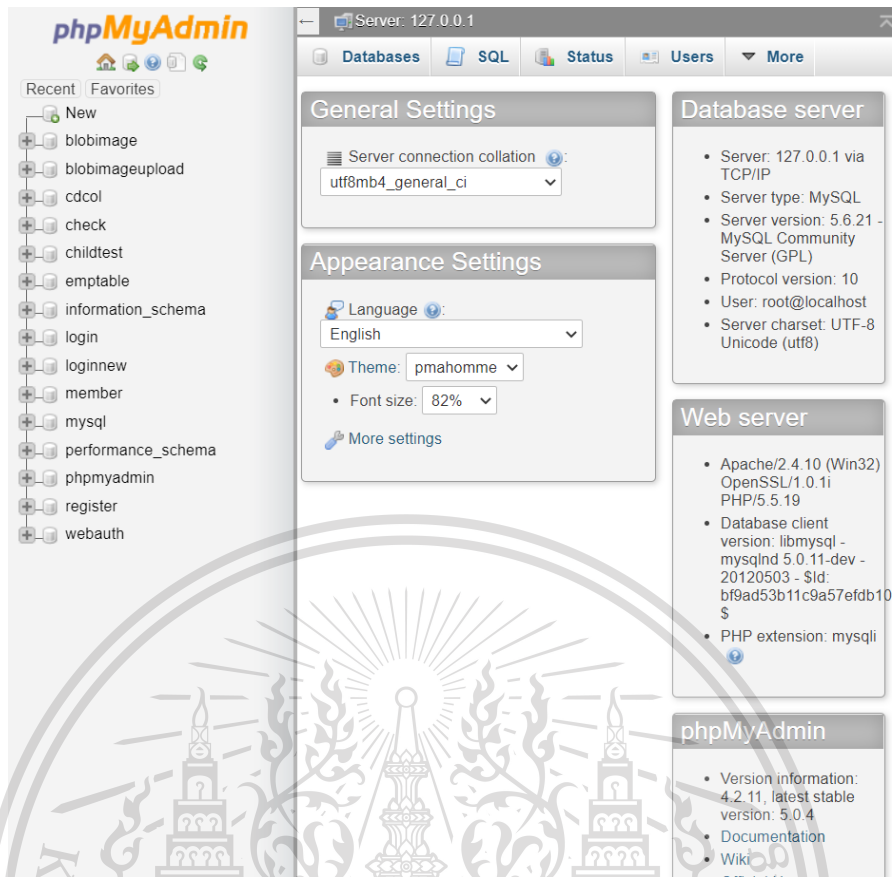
phpMyAdmin

Recent Favorites

New
blobimage
blobimageupload
cdcol
check
childtest
emptable
information_schema
login
loginnew
member
mysql
performance_schema
phpmyadmin
register
webauth

Server: 127.0.0.1

Databases SQL Status Users More

General Settings

Server connection collation:
utf8mb4_general_ci

Appearance Settings

Language:
English
Theme: pmahomme
• Font size: 82%
More settings

Database server

• Server: 127.0.0.1 via TCP/IP
• Server type: MySQL
• Server version: 5.6.21 - MySQL Community Server (GPL)
• Protocol version: 10
• User: root@localhost
• Server charset: UTF-8 Unicode (utf8)

Web server

• Apache/2.4.10 (Win32) OpenSSL/1.0.1i PHP/5.5.19
• Database client version: libmysql - mysqlnd 5.0.11-dev - 20120503 - $Id: bf9ad53b11c9a57efdb10 $
• PHP extension: mysqli

phpMyAdmin

• Version information: 4.2.11, latest stable version: 5.0.4
• Documentation
• Wiki
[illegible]